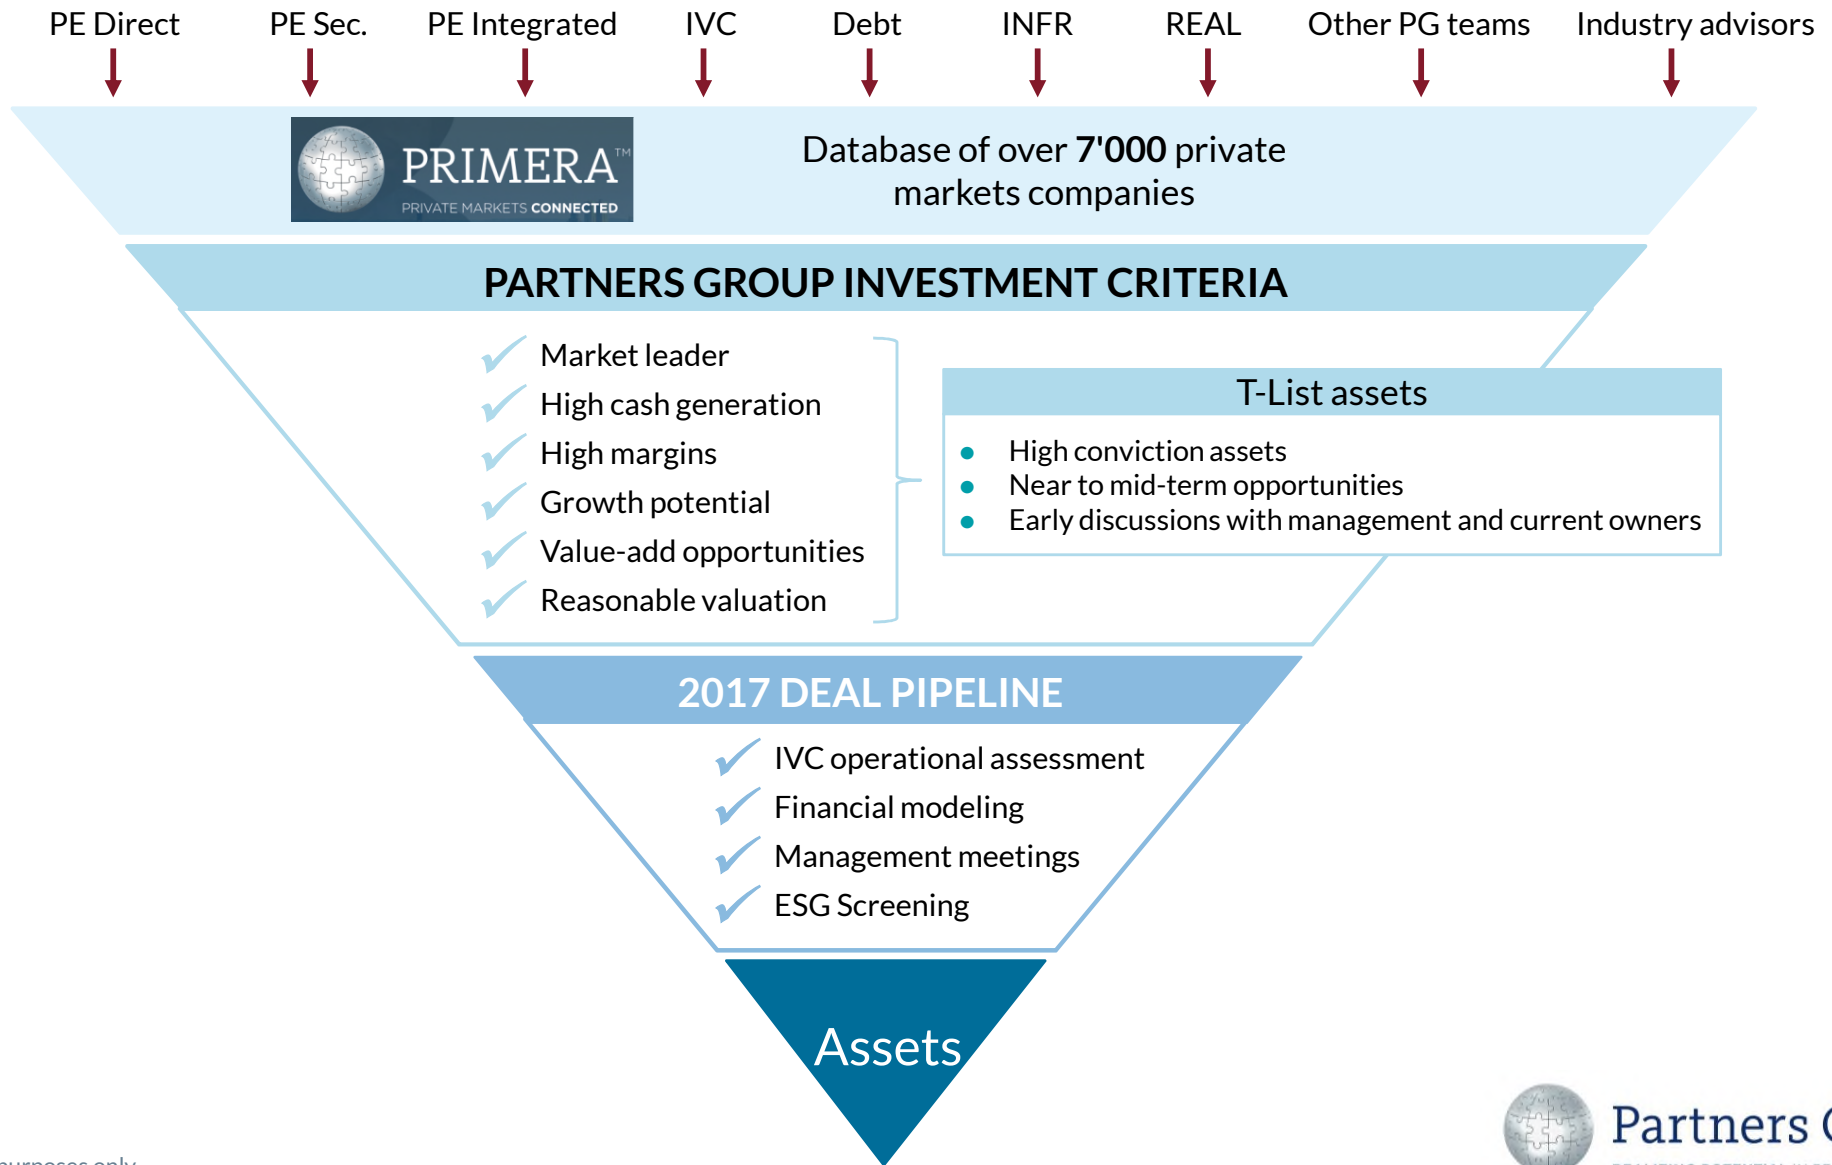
PE Direct PE Sec. PE Integrated IVC Debt INFR REAL Other PG teams Industry advisors

PRIMERA™
PRIVATE MARKETS CONNECTED

Database of over **7'000** private markets companies

PARTNERS GROUP INVESTMENT CRITERIA

Market leader
High cash generation
High margins
Growth potential
Value-add opportunities
Reasonable valuation

T-List assets

- High conviction assets
- Near to mid-term opportunities
- Early discussions with management and current owners

2017 DEAL PIPELINE

IVC operational assessment
Financial modeling
Management meetings
ESG Screening

Assets

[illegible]urposes only

Partners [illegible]